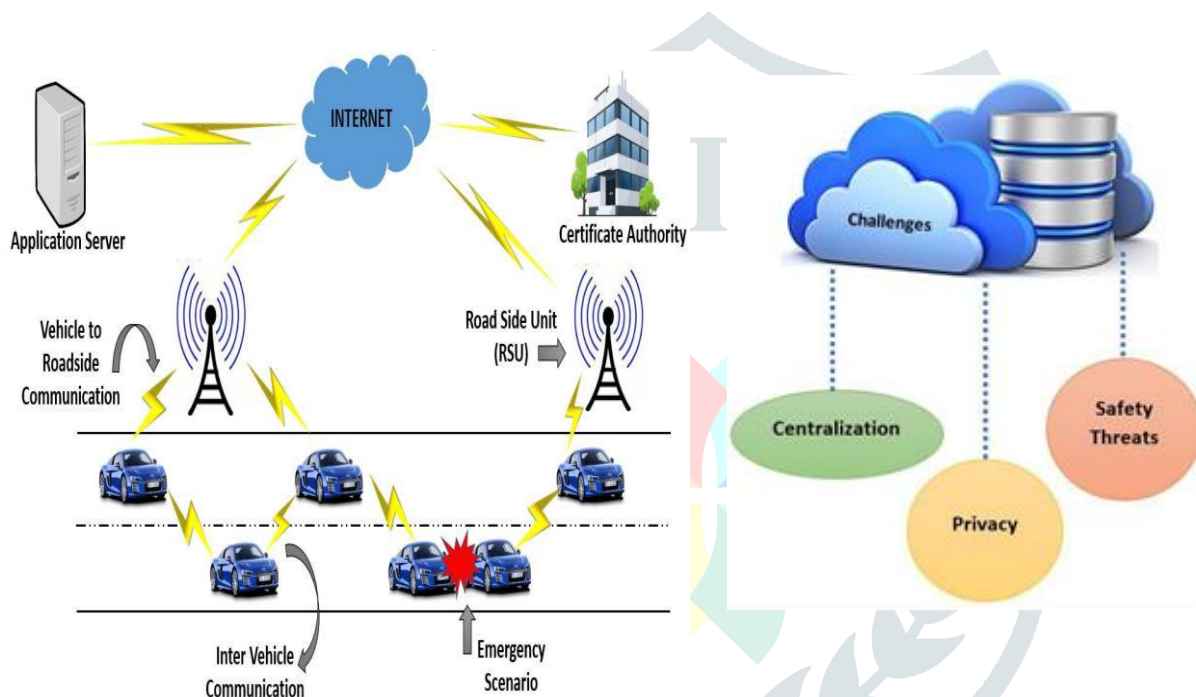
INTERNET

Application Server

Certificate Authority

Vehicle to Roadside Communication

Road Side Unit (RSU)

Inter Vehicle Communication

Emergency Scenario

Challenges

Centralization

Privacy

Safety Threats